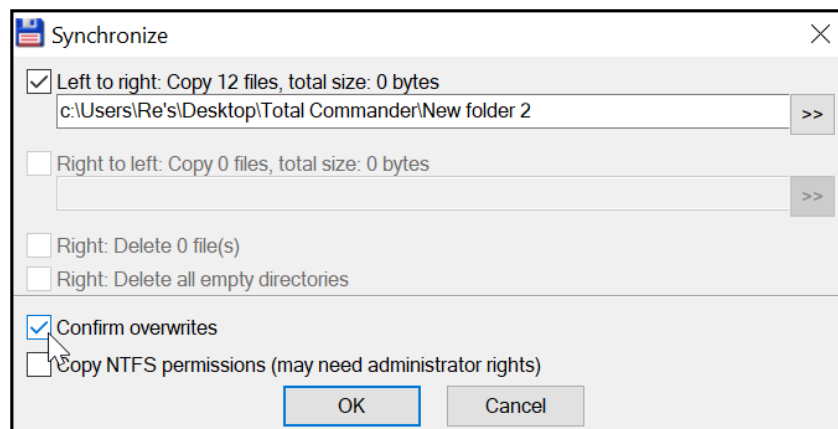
Synchronize

Left to right: Copy 12 files, total size: 0 bytes
c:\Users\Re's\Desktop\Total Commander\New folder 2
>>

Right to left: Copy 0 files, total size: 0 bytes
>>

Right: Delete 0 file(s)
Right: Delete all empty directories

Confirm overwrites
Copy NTFS permissions (may need administrator rights)

OK
Cancel